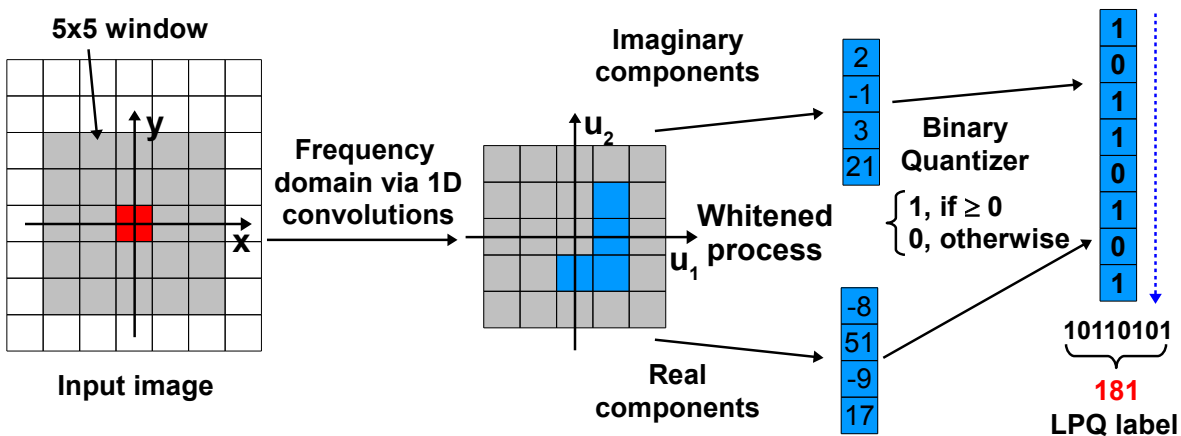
5x5 window

y

x

Input image

Frequency domain via 1D convolutions

$u_2$

$u_1$

Imaginary components

2
-1
3
21

Whitened process

Real components

-8
51
-9
17

Binary Quantizer

$\begin{cases} 1, \text{ if } \geq 0 \\ 0, \text{ otherwise} \end{cases}$

1
0
1
1
0
1
0
1

10110101

181

LPQ label